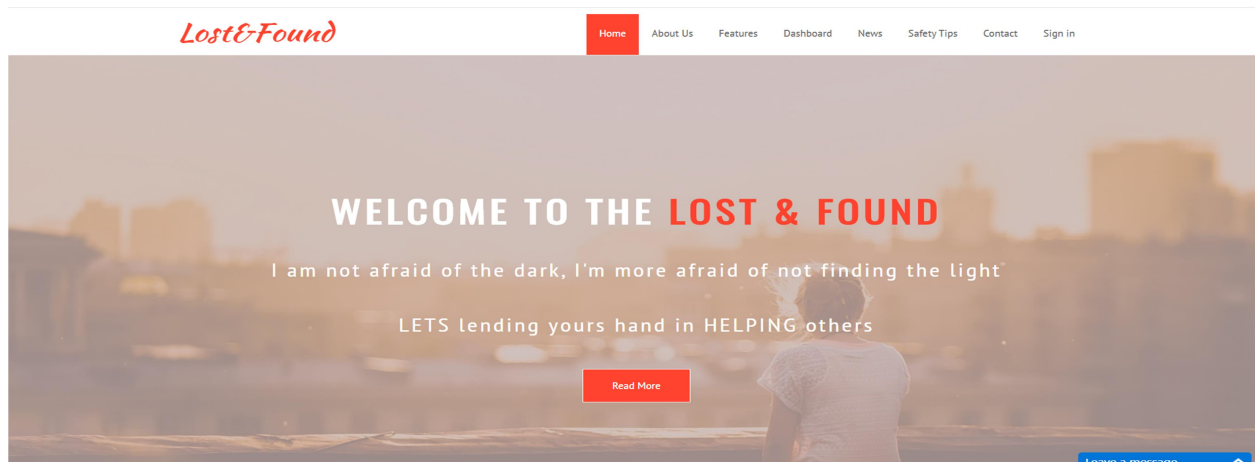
Lost&Found

Home About Us Features Dashboard News Safety Tips Contact Sign in

WELCOME TO THE LOST & FOUND

I am not afraid of the dark, I'm more afraid of not finding the light

LETS lending yours hand in HELPING others

Read More

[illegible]